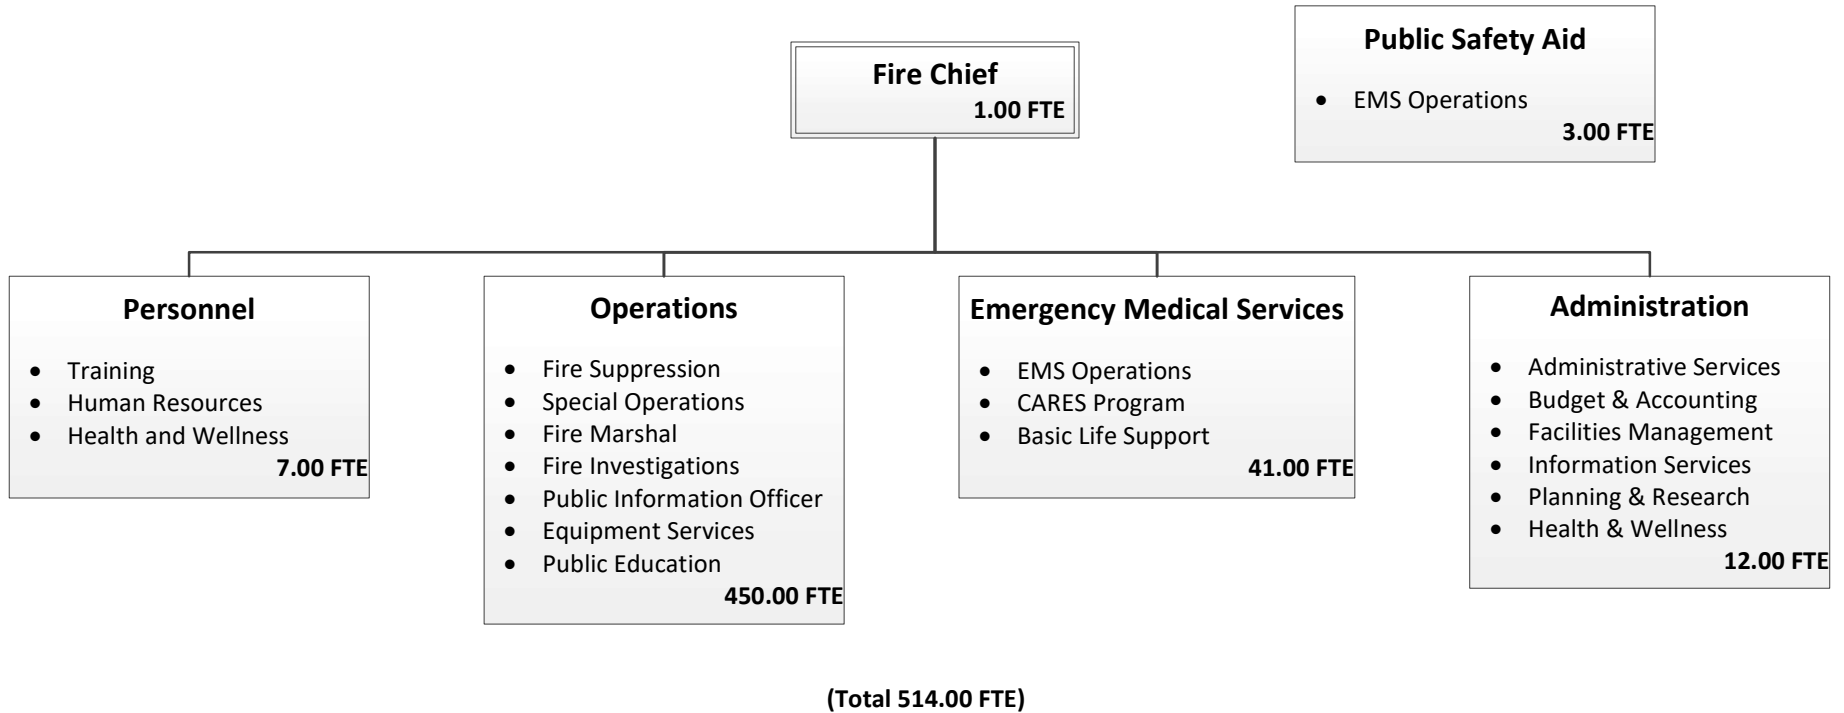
Fire Chief
1.00 FTE

Public Safety Aid

- EMS Operations

3.00 FTE

Personnel

- Training
- Human Resources
- Health and Wellness

7.00 FTE

Operations

- Fire Suppression
- Special Operations
- Fire Marshal
- Fire Investigations
- Public Information Officer
- Equipment Services
- Public Education

450.00 FTE

Emergency Medical Services

- EMS Operations
- CARES Program
- Basic Life Support

41.00 FTE

Administration

- Administrative Services
- Budget & Accounting
- Facilities Management
- Information Services
- Planning & Research
- Health & Wellness

12.00 FTE

(Total 514.00 FTE)